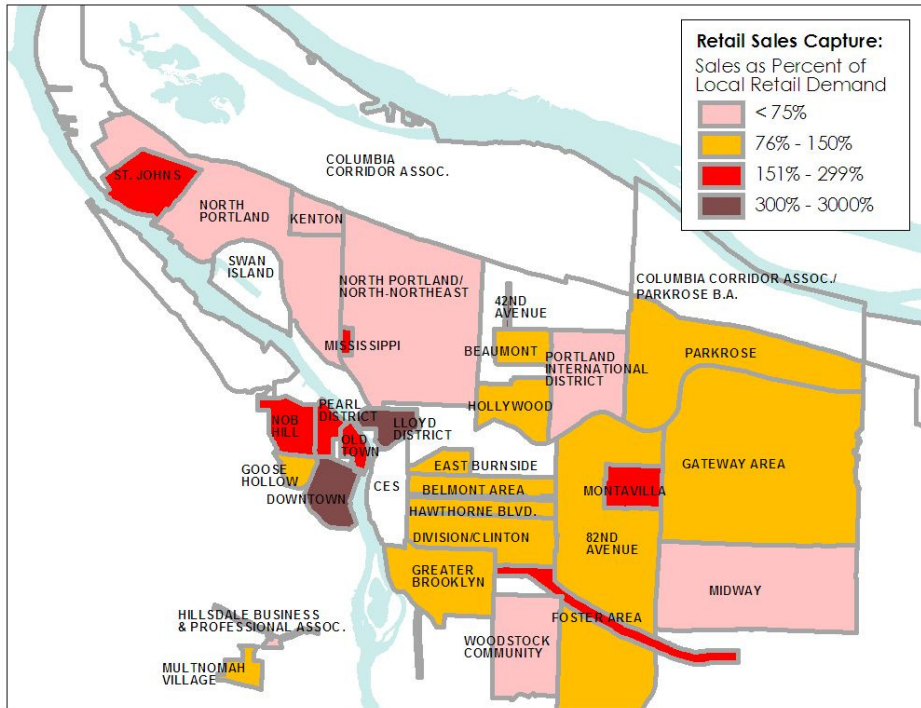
Retail Sales Capture:
Sales as Percent of Local Retail Demand

< 75%
76% - 150%
151% - 299%
300% - 3000%

COLUMBIA CORRIDOR ASSOC.

ST. JOHNS

NORTH PORTLAND

KENTON

SWAN ISLAND

NORTH PORTLAND/ NORTH-NORTHEAST

42ND AVENUE

COLUMBIA CORRIDOR ASSOC./ PARKROSE B.A.

MISSISSIPPI

BEAUMONT

PORTLAND INTERNATIONAL DISTRICT

PARKROSE

NOB HILL

PEARL DISTRICT

LLOYD DISTRICT

HOLLYWOOD

OLD TOWN

GATEWAY AREA

GOOSE HOLLOW

EAST BURNSIDE

CES

DOWNTOWN

BELMONT AREA

MONTAVILLA

HAWTHORNE BLVD.

DIVISION/CLINTON

82ND AVENUE

GREATER BROOKLYN

MIDWAY

FOSTER AREA

HILLSDALE BUSINESS & PROFESSIONAL ASSOC.

WOODSTOCK COMMUNITY

MULTNOMAH VILLAGE